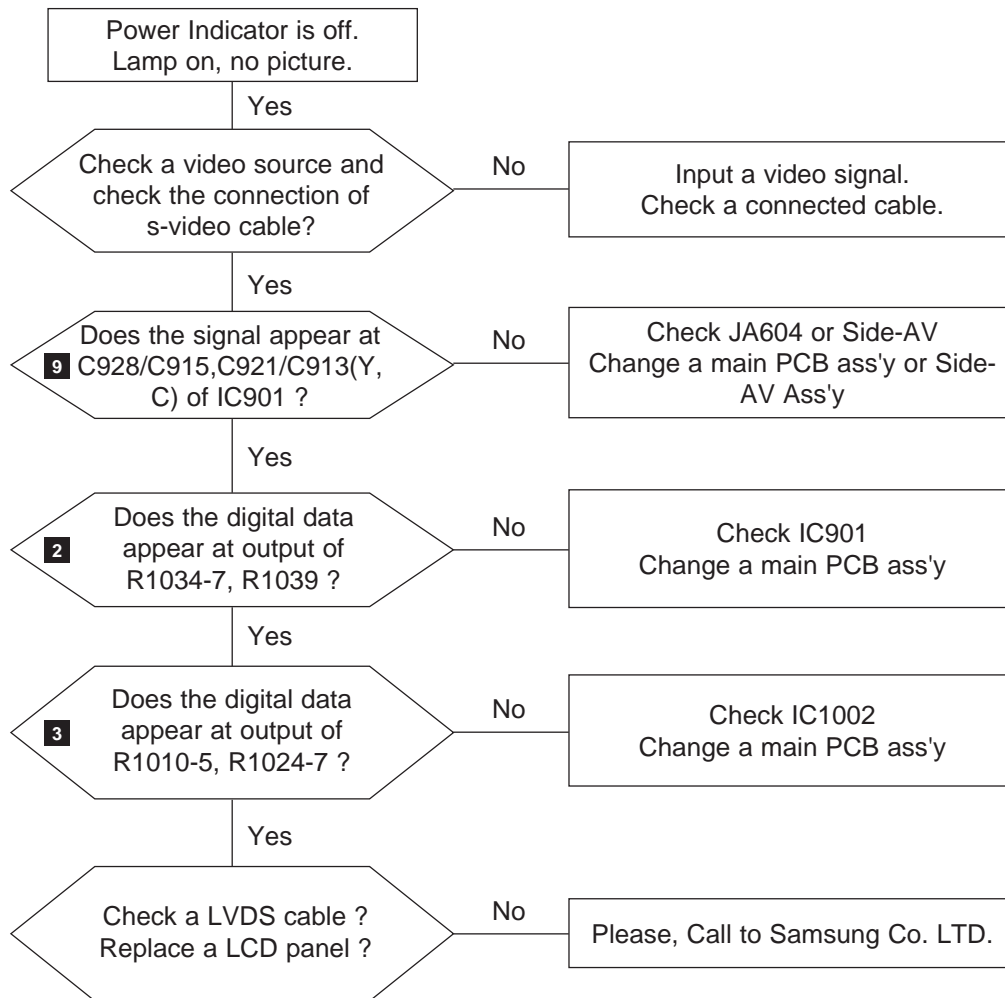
Power Indicator is off.
Lamp on, no picture.

Yes

Check a video source and check the connection of s-video cable?

No

Input a video signal.
Check a connected cable.

Yes

Does the signal appear at 9 C928/C915,C921/C913(Y, C) of IC901 ?

No

Check JA604 or Side-AV
Change a main PCB ass'y or Side-AV Ass'y

Yes

Does the digital data 2 appear at output of R1034-7, R1039 ?

No

Check IC901
Change a main PCB ass'y

Yes

Does the digital data 3 appear at output of R1010-5, R1024-7 ?

No

Check IC1002
Change a main PCB ass'y

Yes

Check a LVDS cable ?
Replace a LCD panel ?

No

Please, Call to Samsung Co. LTD.